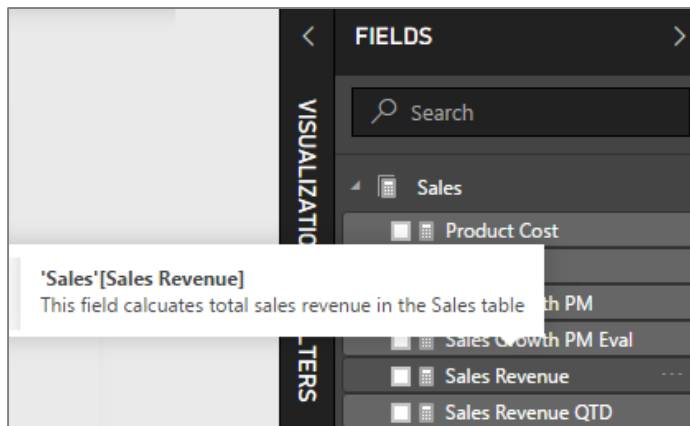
<

FIELDS

>

VISUALIZATIO

Search

Sales

Product Cost

'Sales'[Sales Revenue]
This field calcuates total sales revenue in the Sales table

th PM

Sales Growth PM Eval

LTERS

Sales Revenue

Sales Revenue QTD